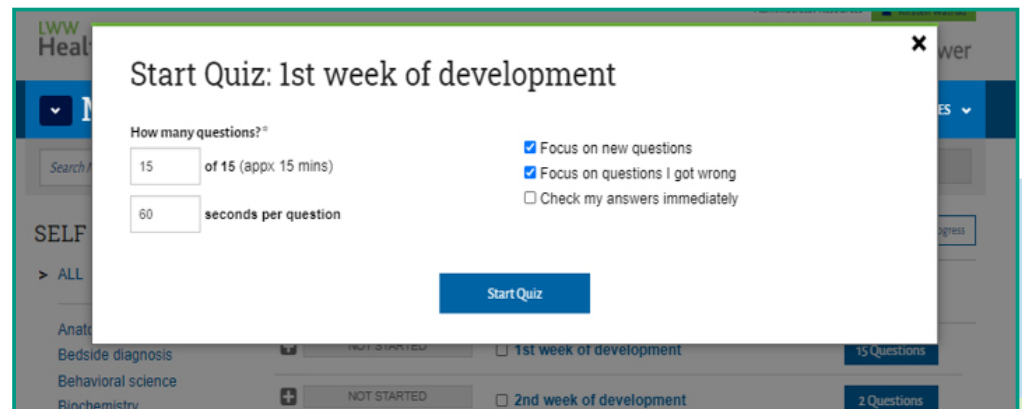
LWW
Heal

wer

Start Quiz: 1st week of development

How many questions?*

15 of 15 (appx 15 mins)

60 seconds per question

Focus on new questions

Focus on questions I got wrong

Check my answers immediately

Start Quiz

ES

Search

SELF

> ALL

ogress

Anato

Bedside diagnosis

Behavioral science

Biochemistry

NOT STARTED

1st week of development

15 Questions

NOT STARTED

2nd week of development

2 Questions